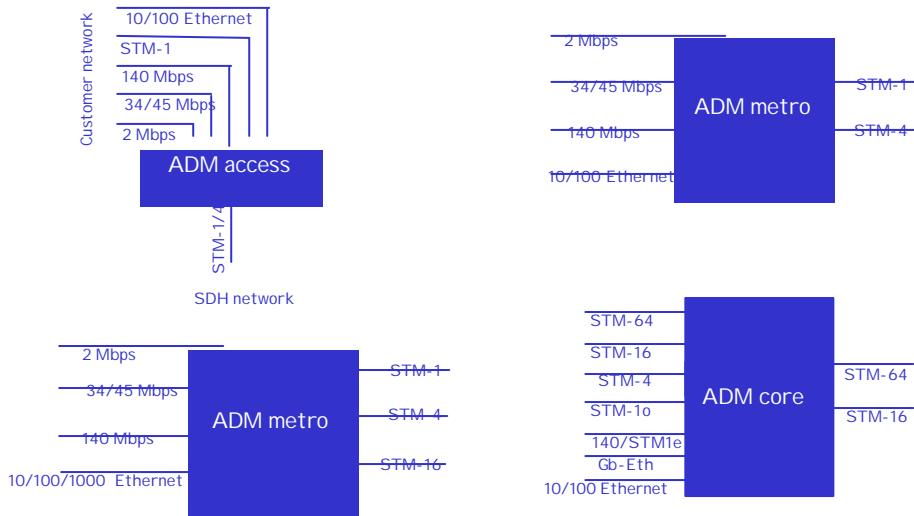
Customer network

10/100 Ethernet

STM-1

140 Mbps

34/45 Mbps

2 Mbps

ADM access

STM-1/4

SDH network

2 Mbps

34/45 Mbps

140 Mbps

10/100 Ethernet

ADM metro

STM-1

STM-4

2 Mbps

34/45 Mbps

140 Mbps

10/100/1000 Ethernet

ADM metro

STM-1

STM-4

STM-16

STM-64

STM-16

STM-4

STM-1o

140/STM1e

Gb-Eth

10/100 Ethernet

ADM core

STM-64

STM-16